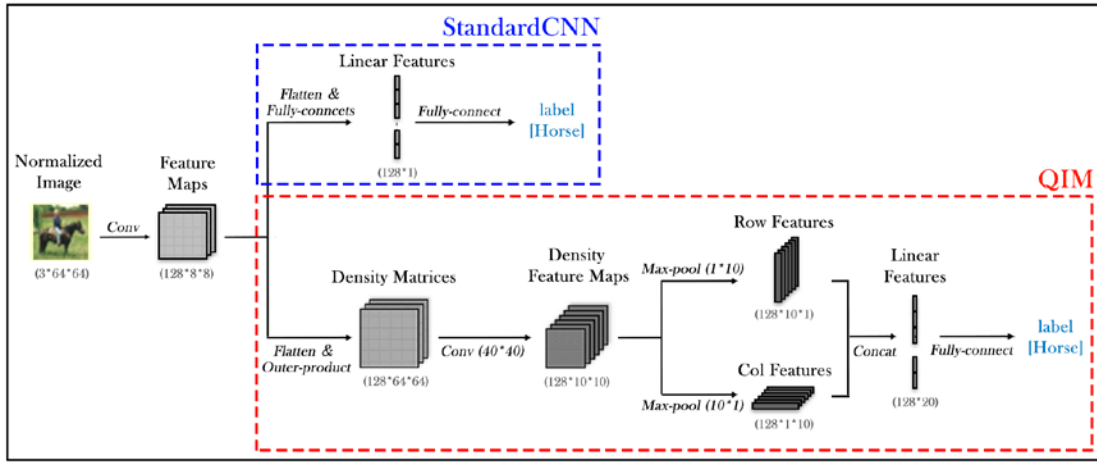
StandardCNN

Linear Features

Flatten & Fully-conncets

Fully-connect

label [Horse]

(128*1)

Normalized Image

Feature Maps

Conv

(3*64*64)

(128*8*8)

QIM

Row Features

Density Matrices

Density Feature Maps

Max-pool (1*10)

Linear Features

(128*10*1)

Flatten & Outer-product

(128*64*64)

Conv (40*40)

(128*10*10)

Col Features

Concat

Fully-connect

label [Horse]

Max-pool (10*1)

(128*1*10)

(128*20)